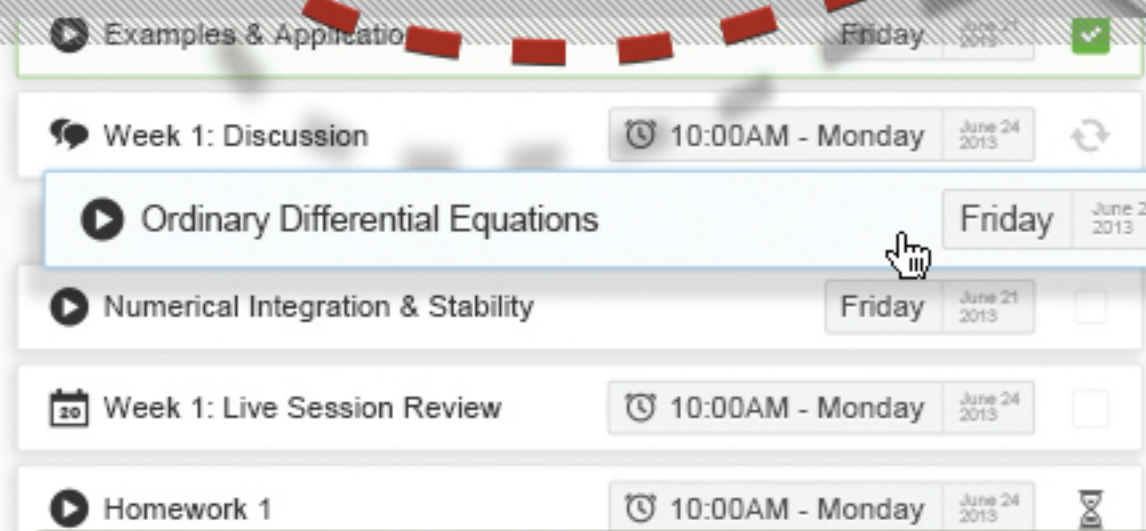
Examples & Applicatio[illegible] Friday June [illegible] 2013

Week 1: Discussion 10:00AM - Monday June 24 2013

Ordinary Differential Equations Friday June 2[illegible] 2013

Numerical Integration & Stability Friday June 21 2013

20 Week 1: Live Session Review 10:00AM - Monday June 24 2013

Homework 1 10:00AM - Monday June 24 2013